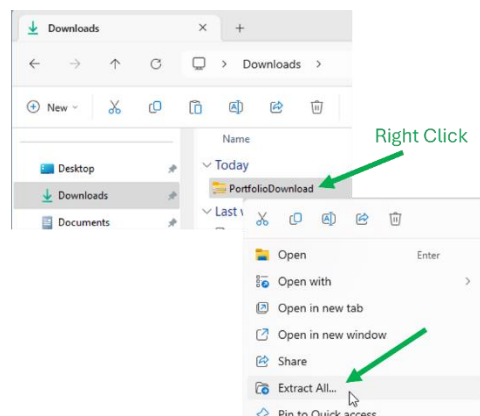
Downloads
×
+
Downloads
>
New
Name
Right Click
Today
Desktop
Downloads
PortfolioDownload
Documents
Last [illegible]
Open
Enter
Open with
>
Open in new tab
Open in new window
Share
Extract All...
Pin to Quick access